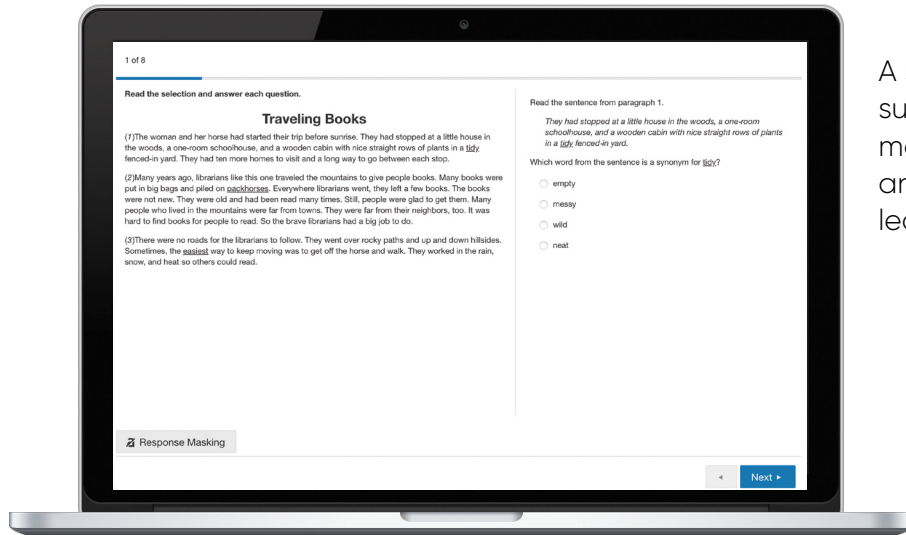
1 of 8

Read the selection and answer each question.

Traveling Books

(1)The woman and her horse had started their trip before sunrise. They had stopped at a little house in the woods, a one-room schoolhouse, and a wooden cabin with nice straight rows of plants in a tidy fenced-in yard. They had ten more homes to visit and a long way to go between each stop.

(2)Many years ago, librarians like this one traveled the mountains to give people books. Many books were put in big bags and piled on packhorses. Everywhere librarians went, they left a few books. The books were not new. They were old and had been read many times. Still, people were glad to get them. Many people who lived in the mountains were far from towns. They were far from their neighbors, too. It was hard to find books for people to read. So the brave librarians had a big job to do.

(3)There were no roads for the librarians to follow. They went over rocky paths and up and down hillsides. Sometimes, the easiest way to keep moving was to get off the horse and walk. They worked in the rain, snow, and heat so others could read.

Read the sentence from paragraph 1.

They had stopped at a little house in the woods, a one-room schoolhouse, and a wooden cabin with nice straight rows of plants in a tidy fenced-in yard.

Which word from the sentence is a synonym for tidy?

empty

messy

wild

neat

Response Masking

Next ▸

A
su
m
ar
le